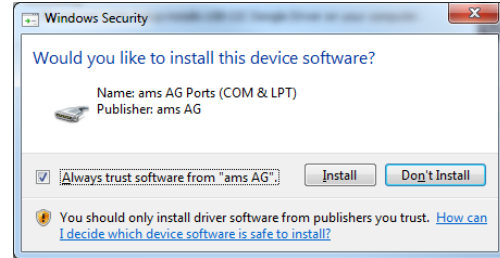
Windows Security

Would you like to install this device software?

Name: ams AG Ports (COM & LPT)
Publisher: ams AG

Always trust software from "ams AG".

Install

Don't Install

You should only install driver software from publishers you trust. How can I decide which device software is safe to install?